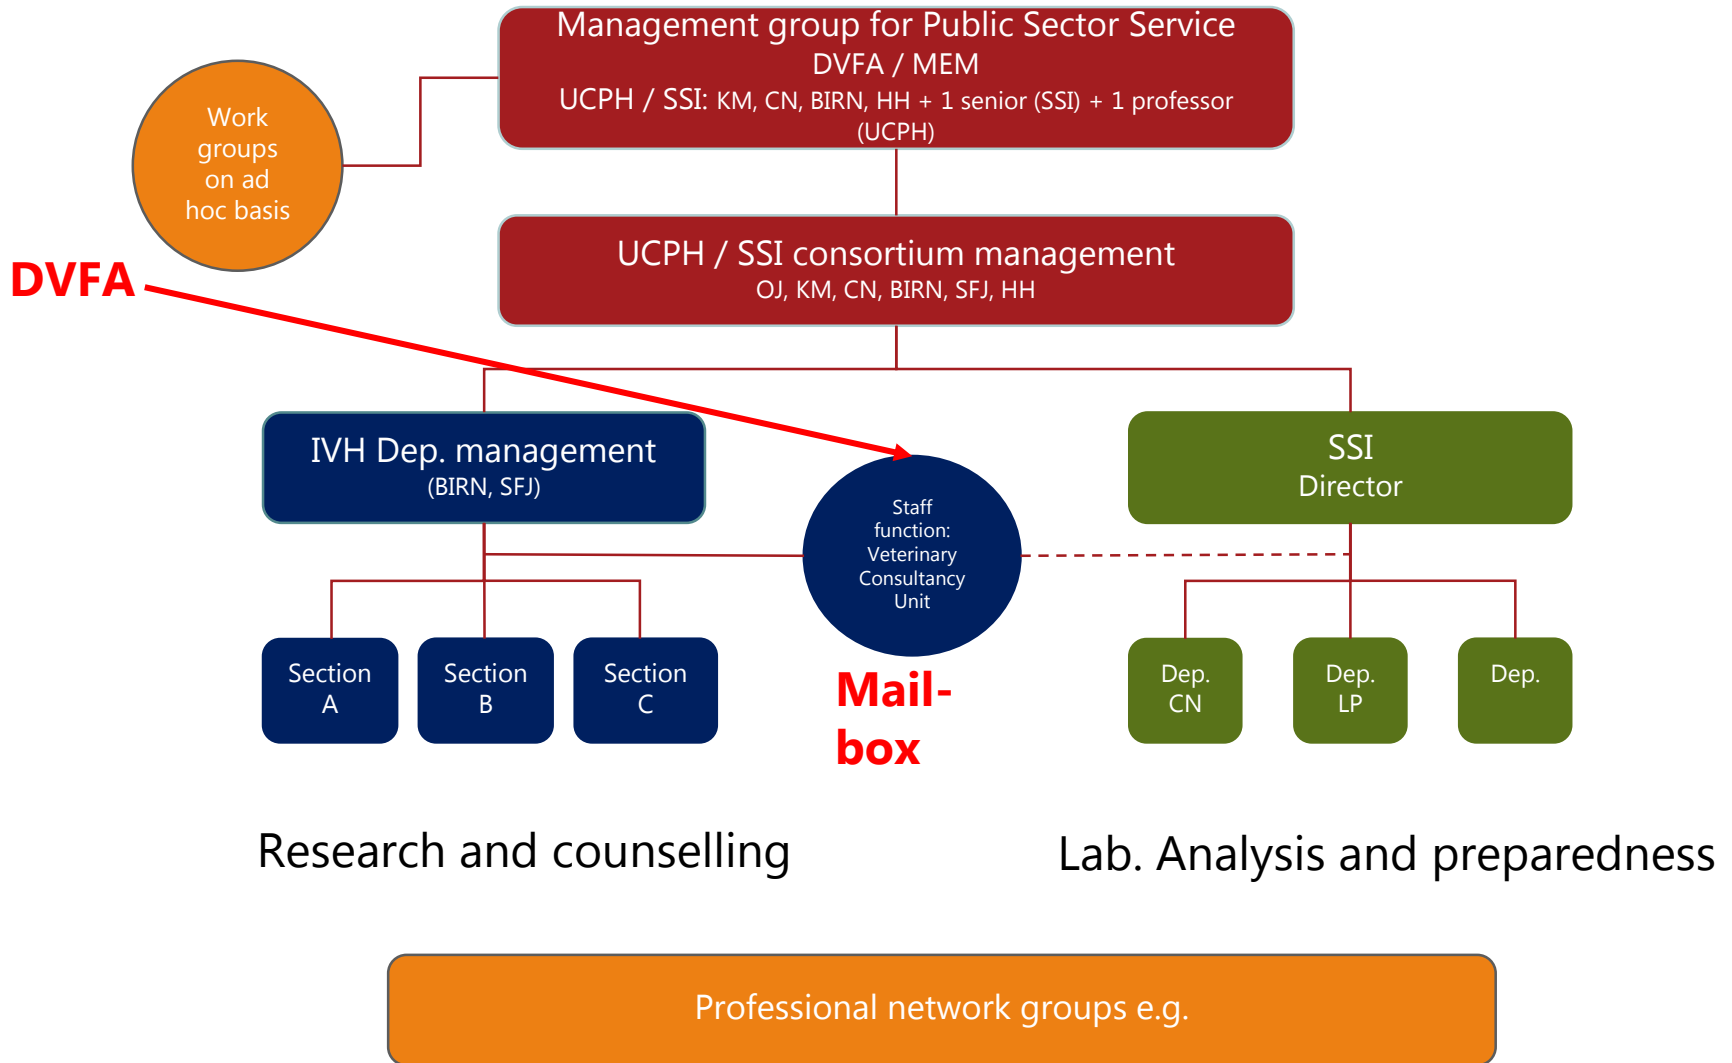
Management group for Public Sector Service
DVFA / MEM
UCPH / SSI: KM, CN, BIRN, HH + 1 senior (SSI) + 1 professor (UCPH)

Work groups on ad hoc basis

DVFA

UCPH / SSI consortium management
OJ, KM, CN, BIRN, SFJ, HH

IVH Dep. management
(BIRN, SFJ)

Staff function: Veterinary Consultancy Unit

SSI
Director

Section A

Section B

Section C

Mail-box

Dep. CN

Dep. LP

Dep.

Research and counselling

Lab. Analysis and preparedness

Professional network groups e.g.